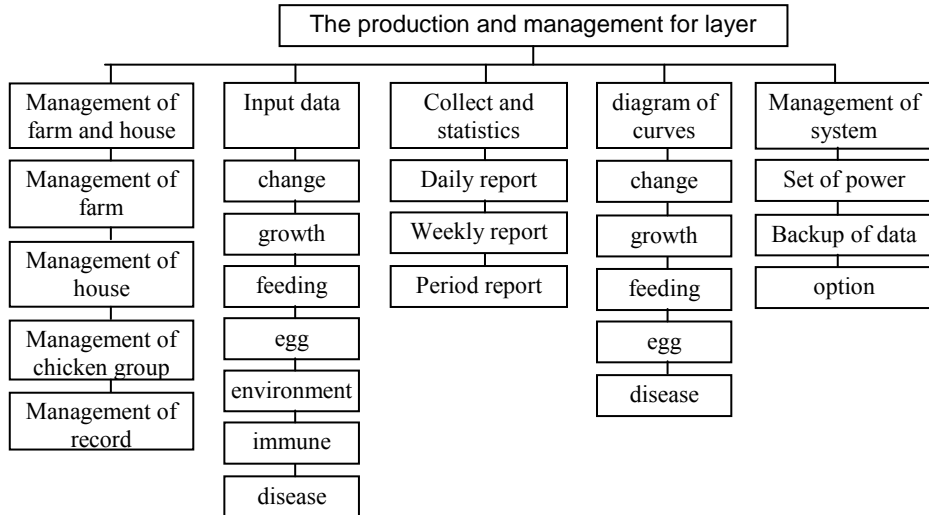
The production and management for layer

Management of farm and house

Management of farm

Management of house

Management of chicken group

Management of record

Input data

change

growth

feeding

egg

environment

immune

disease

Collect and statistics

Daily report

Weekly report

Period report

diagram of curves

change

growth

feeding

egg

disease

Management of system

Set of power

Backup of data

option